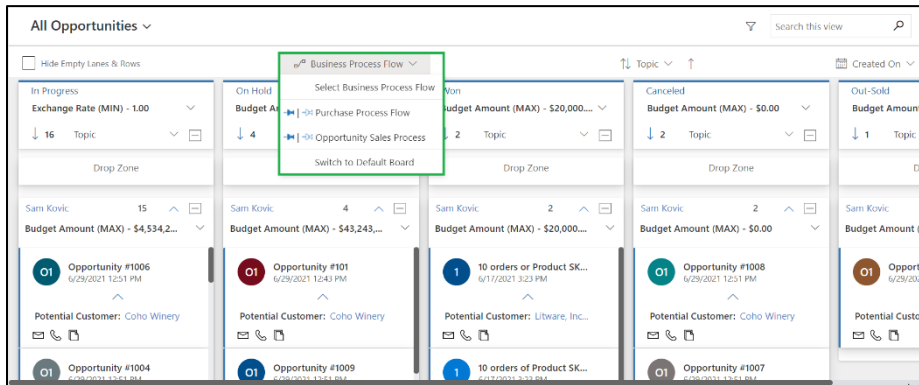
All Opportunities

Search this view

Hide Empty Lanes & Rows

Business Process Flow

Select Business Process Flow

Purchase Process Flow

Opportunity Sales Process

Switch to Default Board

Topic

Created On

In Progress
Exchange Rate (MIN) - 1.00
↓ 16 Topic

Drop Zone

Sam Kovic 15
Budget Amount (MAX) - $4,534,2...

O1 Opportunity #1006
6/29/2021 12:51 PM

Potential Customer: Coho Winery

O1 Opportunity #1004
6/29/2021 12:51 PM

On Hold
Budget A
↓ 4

Sam Kovic 4
Budget Amount (MAX) - $43,243,...

O1 Opportunity #101
6/29/2021 12:43 PM

Potential Customer: Coho Winery

O1 Opportunity #1009
6/29/2021 12:51 PM

Won
Budget Amount (MAX) - $20,000...
↓ 2 Topic

Drop Zone

Sam Kovic 2
Budget Amount (MAX) - $20,000....

1 10 orders or Product SK...
6/17/2021 3:23 PM

Potential Customer: Litware, Inc...

1 10 orders of Product SK...
6/17/2021 3:23 PM

Canceled
Budget Amount (MAX) - $0.00
↓ 2 Topic

Drop Zone

Sam Kovic 2
Budget Amount (MAX) - $0.00

O1 Opportunity #1008
6/29/2021 12:51 PM

Potential Customer: Coho Winery

O1 Opportunity #1007
6/29/2021 12:51 PM

Out-Sold
Budget Amoun
↓ 1 Topic

Sam Kovic
Budget Amount

O1 Opport
6/29/2021

Potential Cus